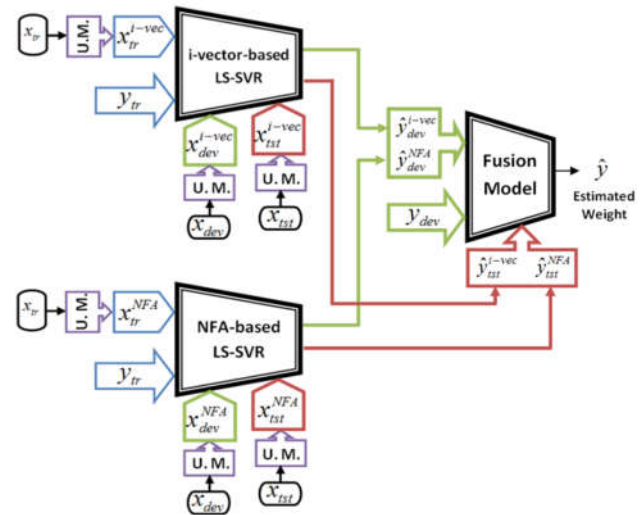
$x_{tr}$

U.M.

$x_{tr}^{i-vec}$

i-vector-based LS-SVR

$y_{tr}$

$x_{dev}^{i-vec}$

$x_{tst}^{i-vec}$

U. M.

U. M.

$x_{dev}$

$x_{tst}$

$\hat{y}_{dev}^{i-vec}$

$\hat{y}_{dev}^{NFA}$

Fusion Model

$\hat{y}$

Estimated Weight

$y_{dev}$

$\hat{y}_{tst}^{i-vec}$

$\hat{y}_{tst}^{NFA}$

$x_{tr}$

U. M.

$x_{tr}^{NFA}$

NFA-based LS-SVR

$y_{tr}$

$x_{dev}^{NFA}$

$x_{tst}^{NFA}$

U. M.

U. M.

$x_{dev}$

$x_{tst}$